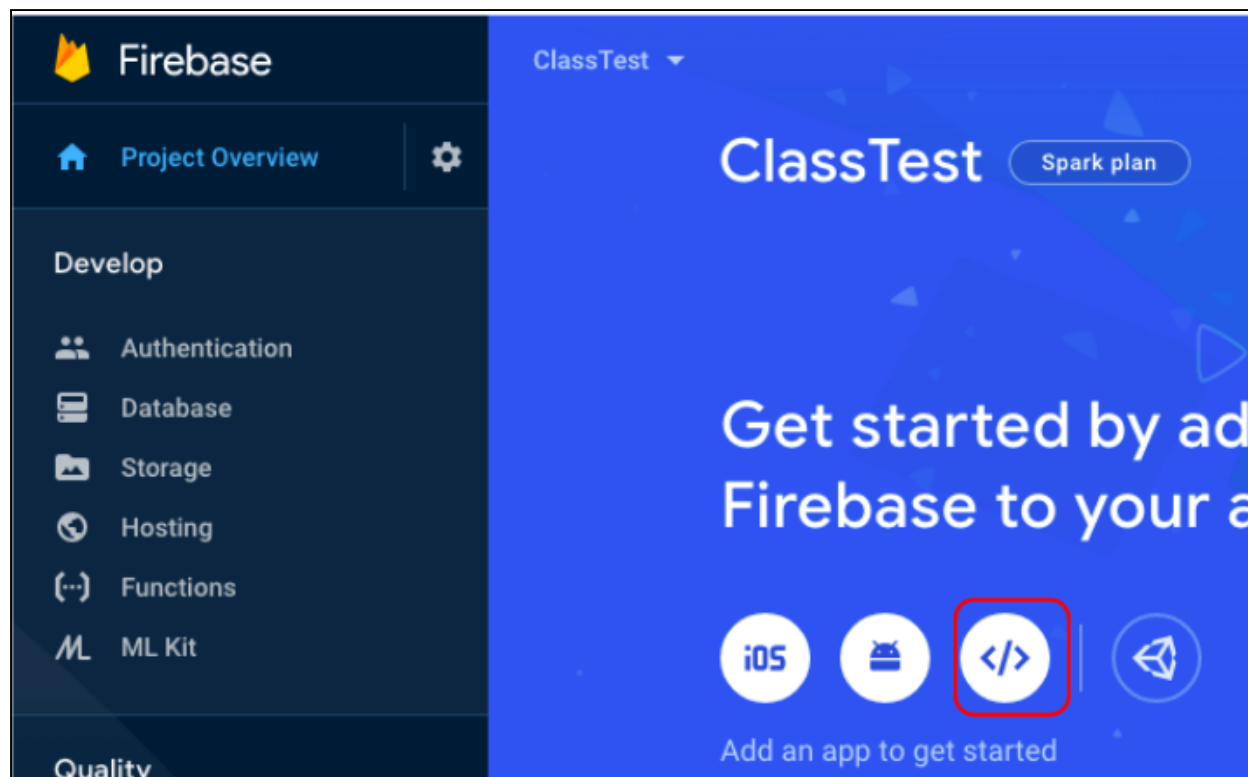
Firebase

Project Overview

Develop

Authentication
Database
Storage
Hosting
Functions
ML Kit

Quality

ClassTest

ClassTest Spark plan

Get started by ad
Firebase to your a

iOS

</>

Add an app to get started